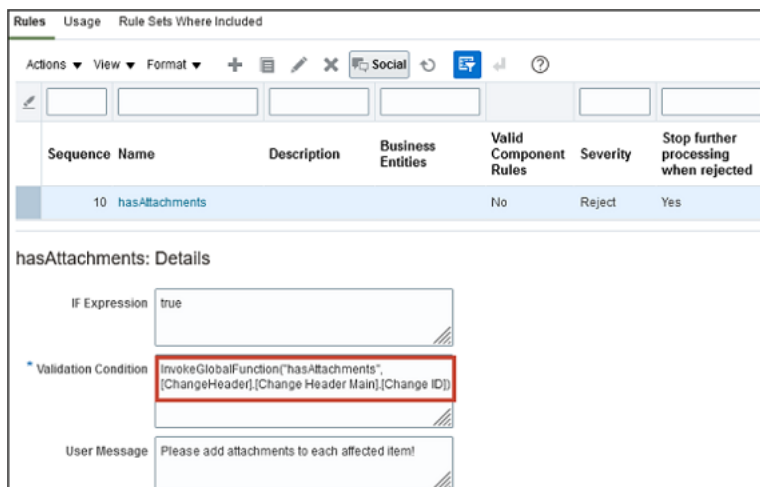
Rules Usage Rule Sets Where Included

Actions ▾ View ▾ Format ▾ Social

| Sequence | Name | Description | Business Entities | Valid Component Rules | Severity | Stop further processing when rejected |
|---|---|---|---|---|---|---|
| 10 | hasAttachments | | | No | Reject | Yes |

hasAttachments: Details

IF Expression true

* Validation Condition InvokeGlobalFunction("hasAttachments", [ChangeHeader].[Change Header Main].[Change ID])

User Message Please add attachments to each affected item!